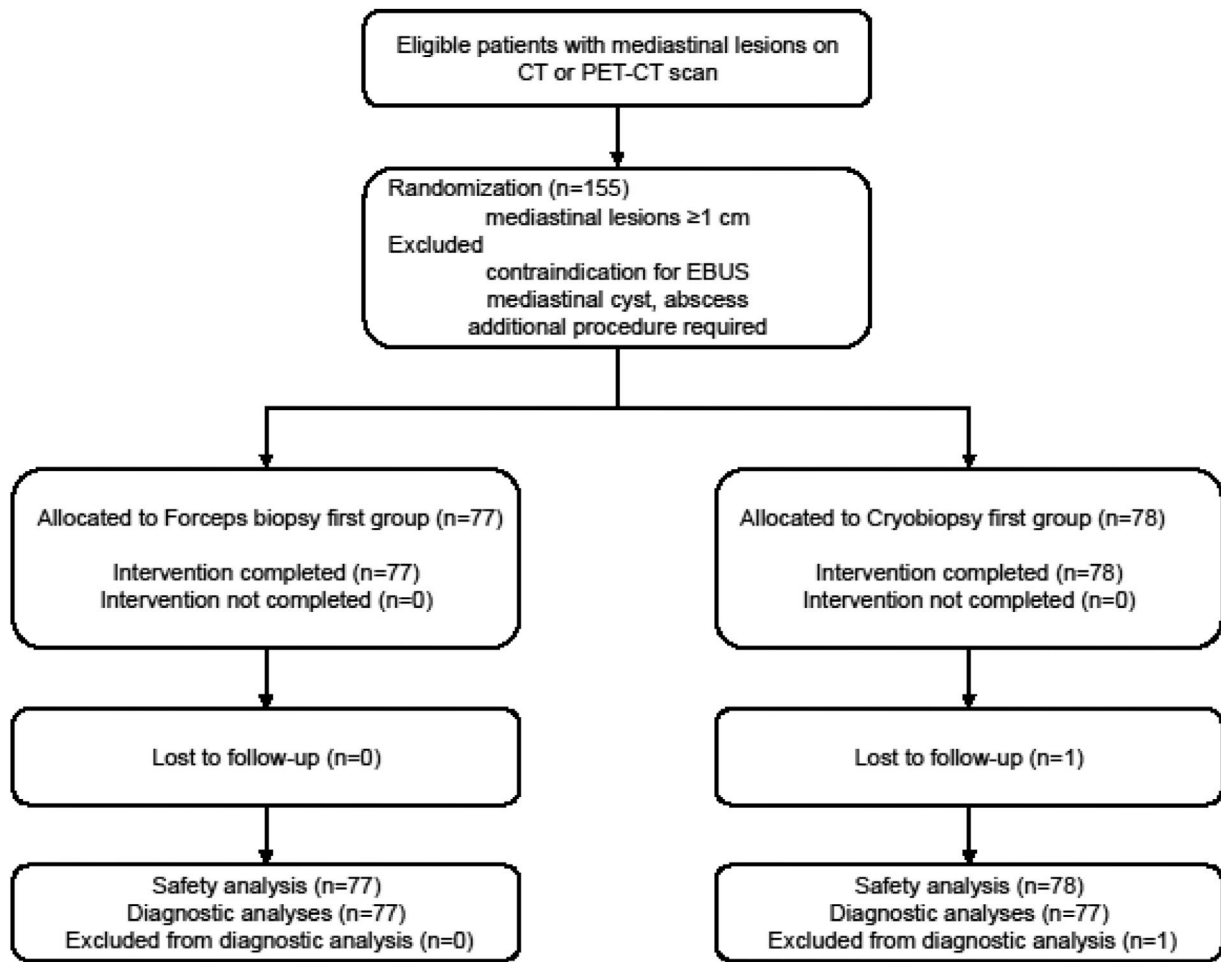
Eligible patients with mediastinal lesions on CT or PET-CT scan

Randomization (n=155)
mediastinal lesions ≥1 cm
Excluded
contraindication for EBUS
mediastinal cyst, abscess
additional procedure required

Allocated to Forceps biopsy first group (n=77)

Intervention completed (n=77)
Intervention not completed (n=0)

Lost to follow-up (n=0)

Safety analysis (n=77)
Diagnostic analyses (n=77)
Excluded from diagnostic analysis (n=0)

Allocated to Cryobiopsy first group (n=78)

Intervention completed (n=78)
Intervention not completed (n=0)

Lost to follow-up (n=1)

Safety analysis (n=78)
Diagnostic analyses (n=77)
Excluded from diagnostic analysis (n=1)